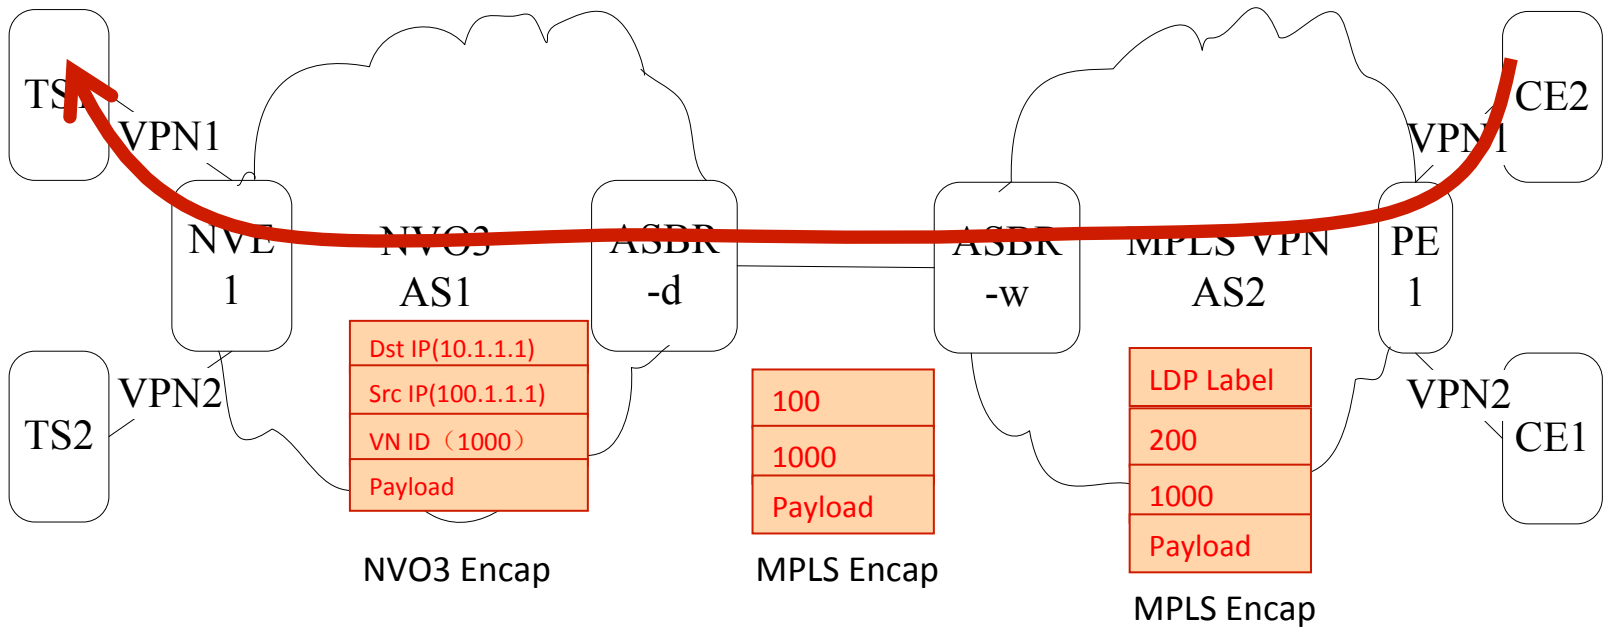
TS1

VPN1

NVE 1

NVO3 AS1

ASBR -d

ASBR -w

MPLS VPN AS2

PE 1

CE2

VPN1

TS2

VPN2

VPN2

CE1

| Dst IP(10.1.1.1) |
|---|
| Src IP(100.1.1.1) |
| VN ID（1000） |
| Payload |

NVO3 Encap

| 100 |
|---|
| 1000 |
| Payload |

MPLS Encap

| LDP Label |
|---|
| 200 |
| 1000 |
| Payload |

MPLS Encap